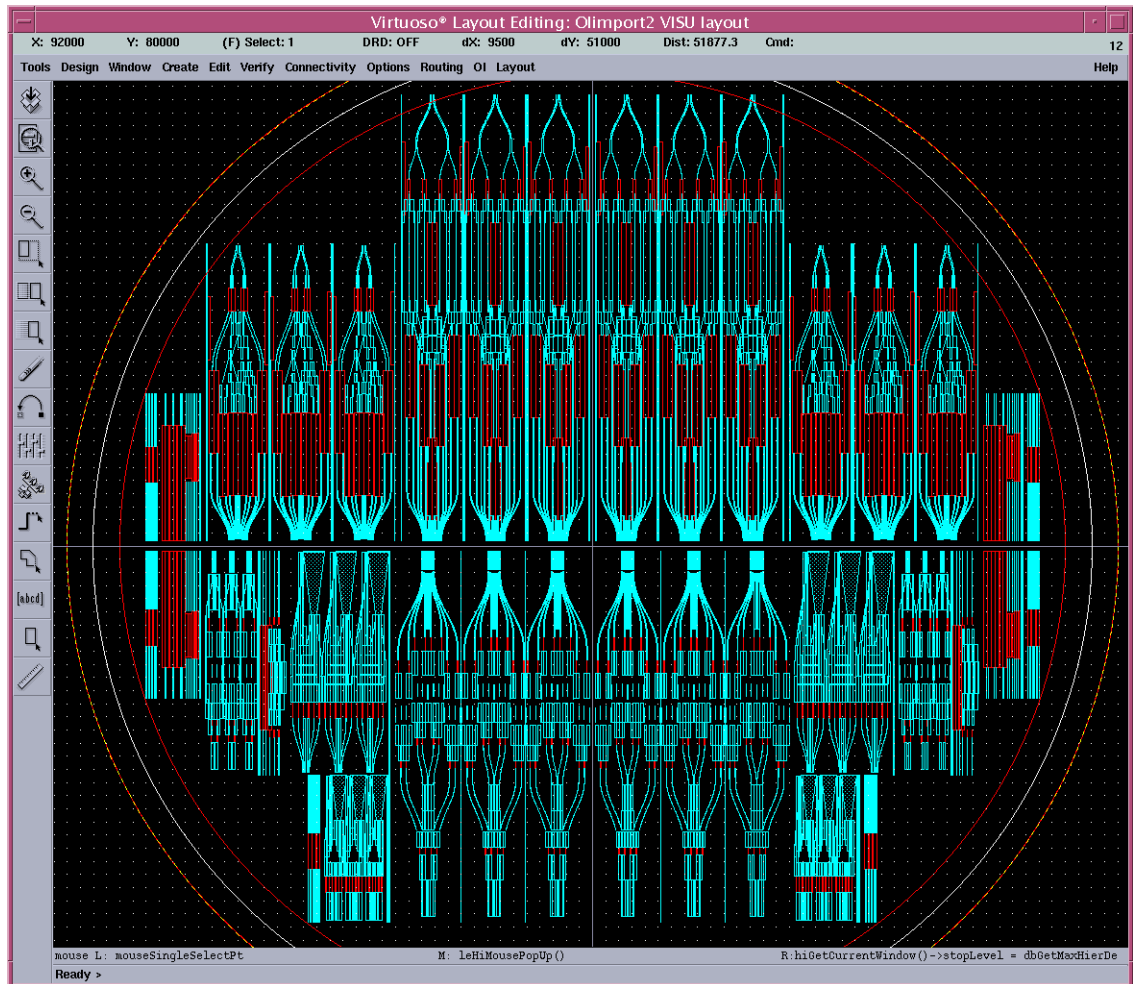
Virtuoso® Layout Editing: OIimport2 VISU layout

X: 92000 Y: 80000 (F) Select: 1 DRD: OFF dX: 9500 dY: 51000 Dist: 51877.3 Cmd: 12

Tools Design Window Create Edit Verify Connectivity Options Routing OI Layout Help

[abcd]

mouse L: mouseSingleSelectPt M: leHiMousePopUp() R:hiGetCurrentWindow()->stopLevel = dbGetMaxHierDe

Ready >